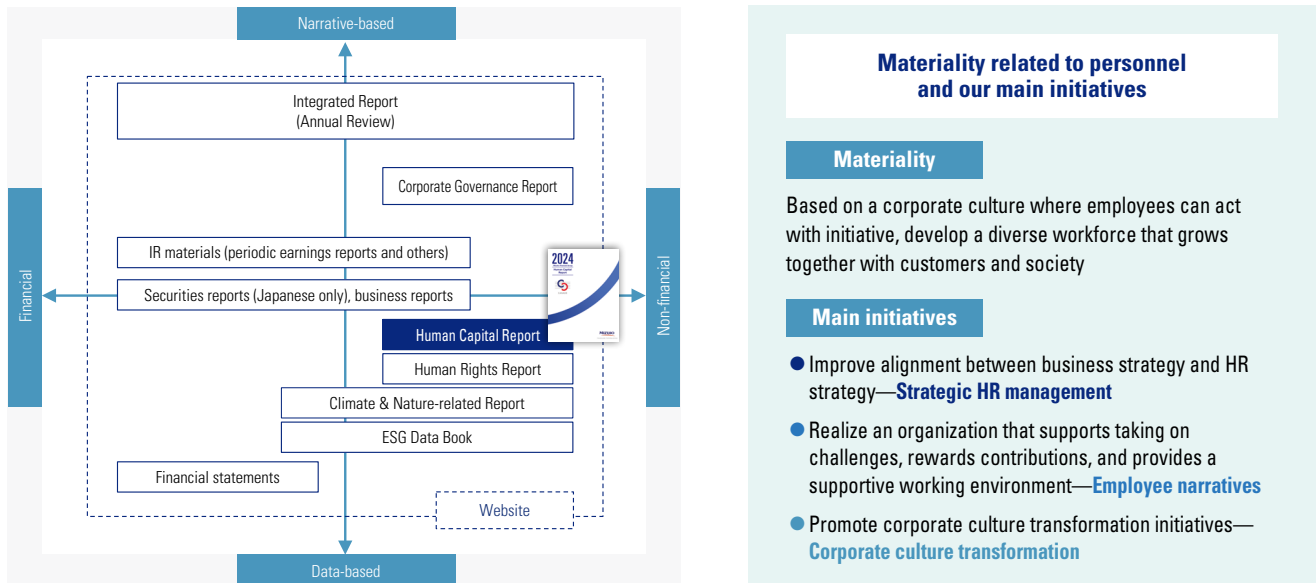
Narrative-based

Integrated Report
(Annual Review)

Corporate Governance Report

IR materials (periodic earnings reports and others)

Financial

Securities reports (Japanese only), business reports

Non-financial

2024

Human Capital Report

Human Rights Report

Climate & Nature-related Report

ESG Data Book

Financial statements

Website

Data-based

Materiality related to personnel and our main initiatives

Materiality

Based on a corporate culture where employees can act with initiative, develop a diverse workforce that grows together with customers and society

Main initiatives

● Improve alignment between business strategy and HR strategy—Strategic HR management

● Realize an organization that supports taking on challenges, rewards contributions, and provides a supportive working environment—Employee narratives

● Promote corporate culture transformation initiatives—Corporate culture transformation